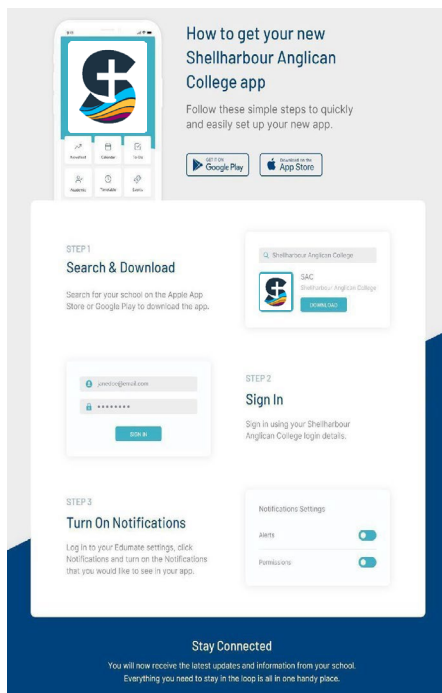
9:41

Noticeboard
Calendar
To Do
Activities
Timetable
Events

How to get your new Shellharbour Anglican College app

Follow these simple steps to quickly and easily set up your new app.

GET IT ON Google Play

Download on the App Store

STEP 1

Search & Download

Search for your school on the Apple App Store or Google Play to download the app.

Shellharbour Anglican College

SAC

Shellharbour Anglican College

DOWNLOAD

john.doe@email.com

•••••••••

SIGN IN

STEP 2

Sign In

Sign in using your Shellharbour Anglican College login details.

STEP 3

Turn On Notifications

Log in to your Edumate settings, click Notifications and turn on the Notifications that you would like to see in your app.

Notifications Settings

Alerts

Permissions

Stay Connected

You will now receive the latest updates and information from your school. Everything you need to stay in the loop is all in one handy place.